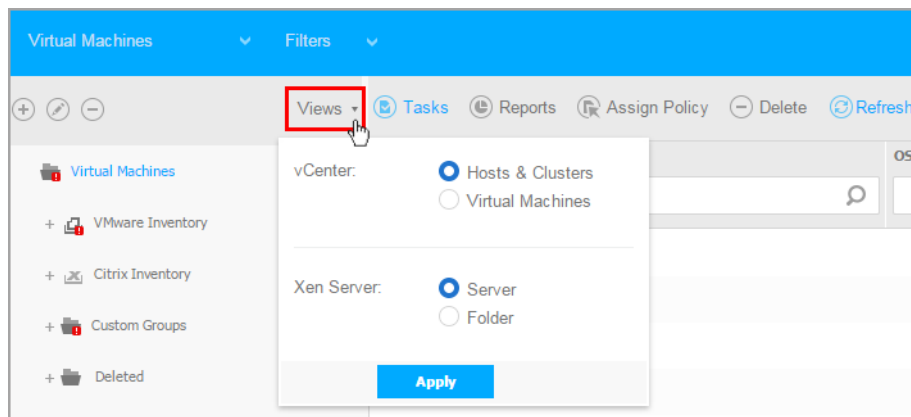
Virtual Machines
Filters
Views
Tasks
Reports
Assign Policy
Delete
Refresh
Virtual Machines
VMware Inventory
Citrix Inventory
Custom Groups
Deleted
vCenter:
Hosts & Clusters
Virtual Machines
Xen Server:
Server
Folder
Apply
OS